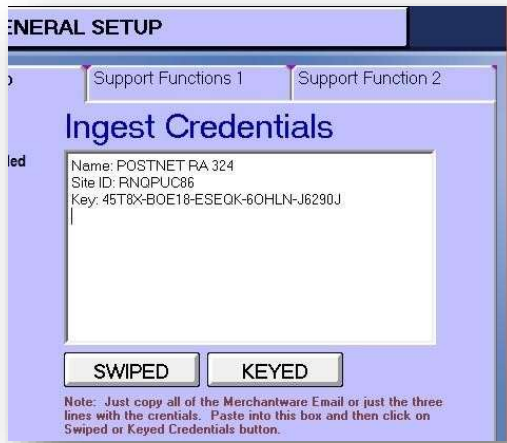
ENERAL SETUP

Support Functions 1

Support Function 2

Ingest Credentials

led

Name: POSTNET RA 324
Site ID: RNQPUC86
Key: 45T8X-BOE18-ESEQK-6OHLN-J6290J

SWIPED

KEYED

Note: Just copy all of the Merchantware Email or just the three lines with the crentials. Paste into this box and then click on Swiped or Keyed Credentials button.